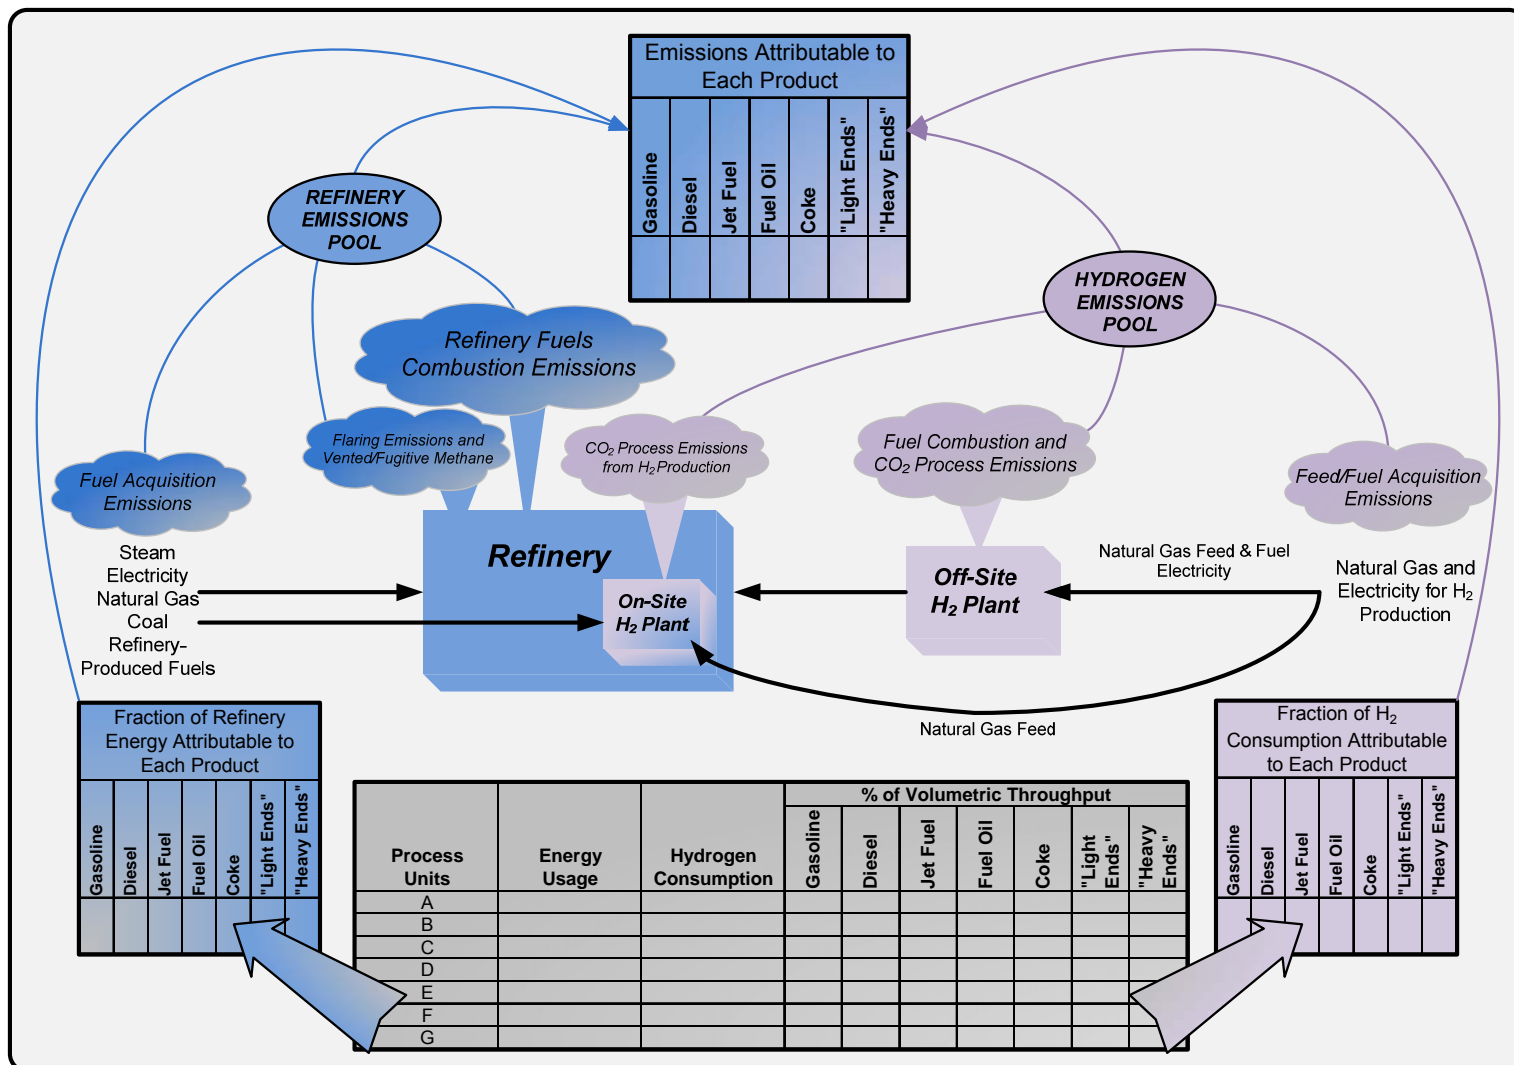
Emissions Attributable to Each Product

| Gasoline | Diesel | Jet Fuel | Fuel Oil | Coke | "Light Ends" | "Heavy Ends" |
|---|---|---|---|---|---|---|
| | | | | | | |

REFINERY EMISSIONS POOL

HYDROGEN EMISSIONS POOL

Refinery Fuels Combustion Emissions

Flaring Emissions and Vented/Fugitive Methane

$CO_2$ Process Emissions from $H_2$ Production

Fuel Combustion and $CO_2$ Process Emissions

Fuel Acquisition Emissions

Feed/Fuel Acquisition Emissions

Steam
Electricity
Natural Gas
Coal
Refinery-Produced Fuels

Refinery

On-Site $H_2$ Plant

Off-Site $H_2$ Plant

Natural Gas Feed & Fuel
Electricity

Natural Gas and Electricity for $H_2$ Production

Natural Gas Feed

Fraction of Refinery Energy Attributable to Each Product

| Gasoline | Diesel | Jet Fuel | Fuel Oil | Coke | "Light Ends" | "Heavy Ends" |
|---|---|---|---|---|---|---|
| | | | | | | |

Fraction of $H_2$ Consumption Attributable to Each Product

| Gasoline | Diesel | Jet Fuel | Fuel Oil | Coke | "Light Ends" | "Heavy Ends" |
|---|---|---|---|---|---|---|
| | | | | | | |

| Process Units | Energy Usage | Hydrogen Consumption | % of Volumetric Throughput: Gasoline | Diesel | Jet Fuel | Fuel Oil | Coke | "Light Ends" | "Heavy Ends" |
|---|---|---|---|---|---|---|---|---|---|
| A | | | | | | | | | |
| B | | | | | | | | | |
| C | | | | | | | | | |
| D | | | | | | | | | |
| E | | | | | | | | | |
| F | | | | | | | | | |
| G | | | | | | | | | |